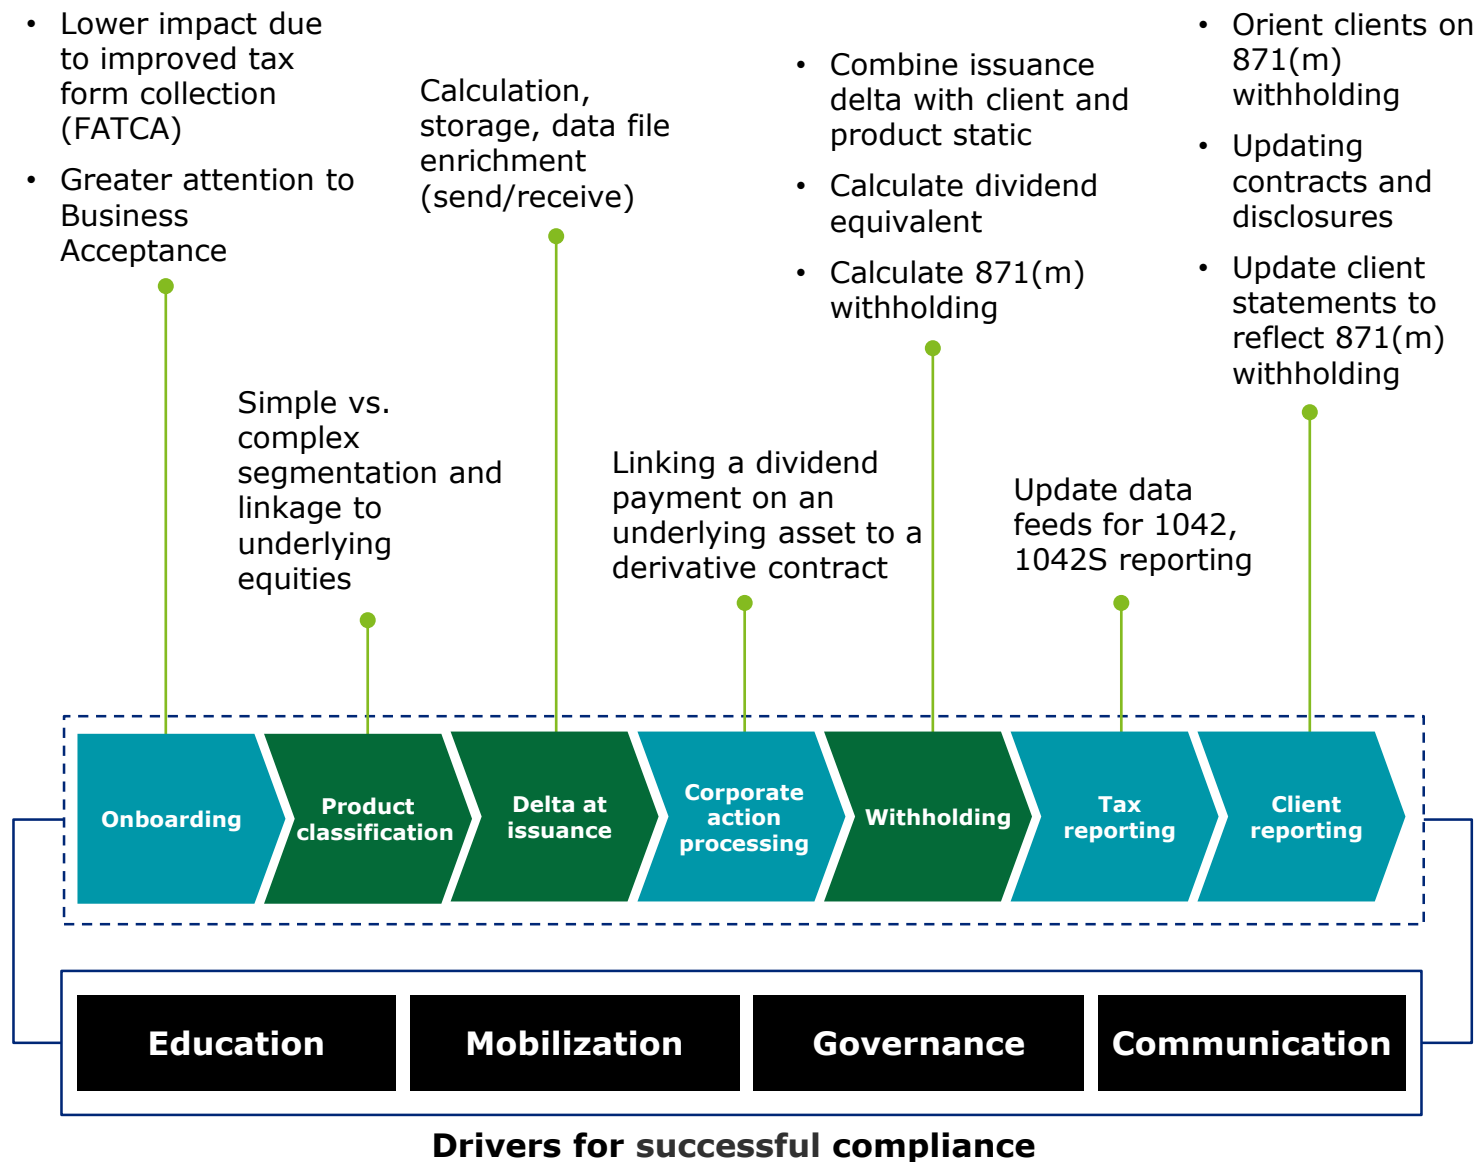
• Lower impact due to improved tax form collection (FATCA)
• Greater attention to Business Acceptance

Calculation, storage, data file enrichment (send/receive)

• Combine issuance delta with client and product static
• Calculate dividend equivalent
• Calculate 871(m) withholding

• Orient clients on 871(m) withholding
• Updating contracts and disclosures
• Update client statements to reflect 871(m) withholding

Simple vs. complex segmentation and linkage to underlying equities

Linking a dividend payment on an underlying asset to a derivative contract

Update data feeds for 1042, 1042S reporting

Onboarding

Product classification

Delta at issuance

Corporate action processing

Withholding

Tax reporting

Client reporting

Education

Mobilization

Governance

Communication

Drivers for successful compliance